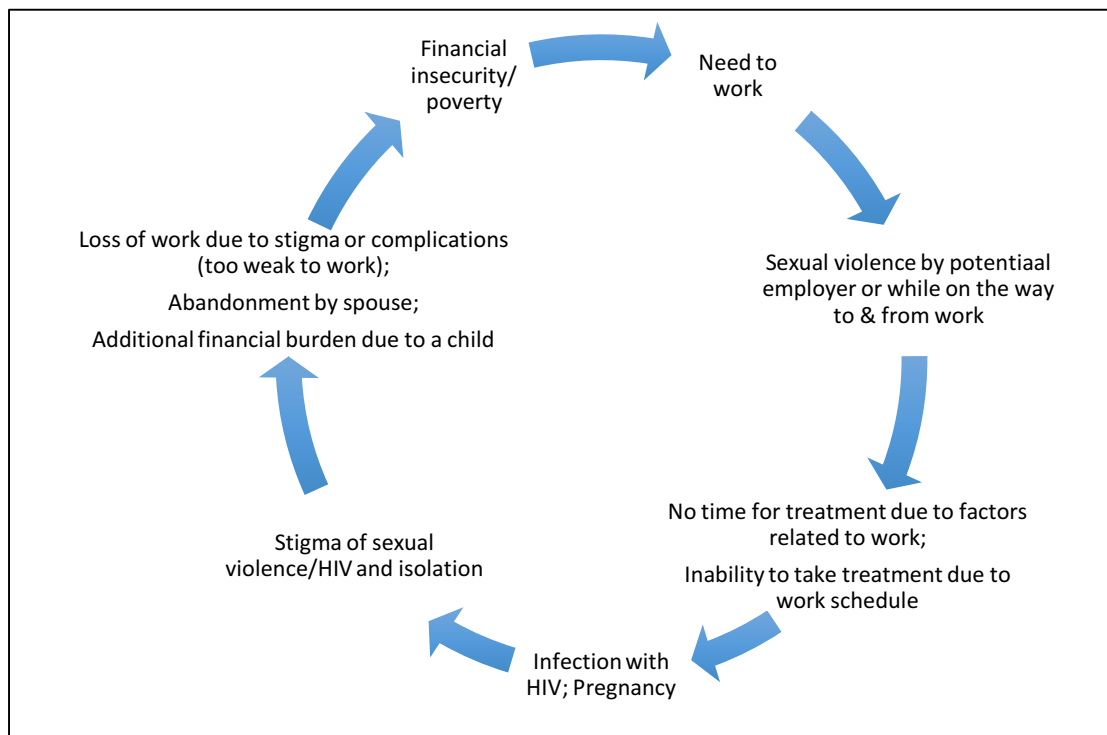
Financial insecurity/ poverty

Need to work

Sexual violence by potentiaal employer or while on the way to & from work

No time for treatment due to factors related to work;

Inability to take treatment due to work schedule

Infection with HIV; Pregnancy

Stigma of sexual violence/HIV and isolation

Loss of work due to stigma or complications (too weak to work);

Abandonment by spouse;

Additional financial burden due to a child